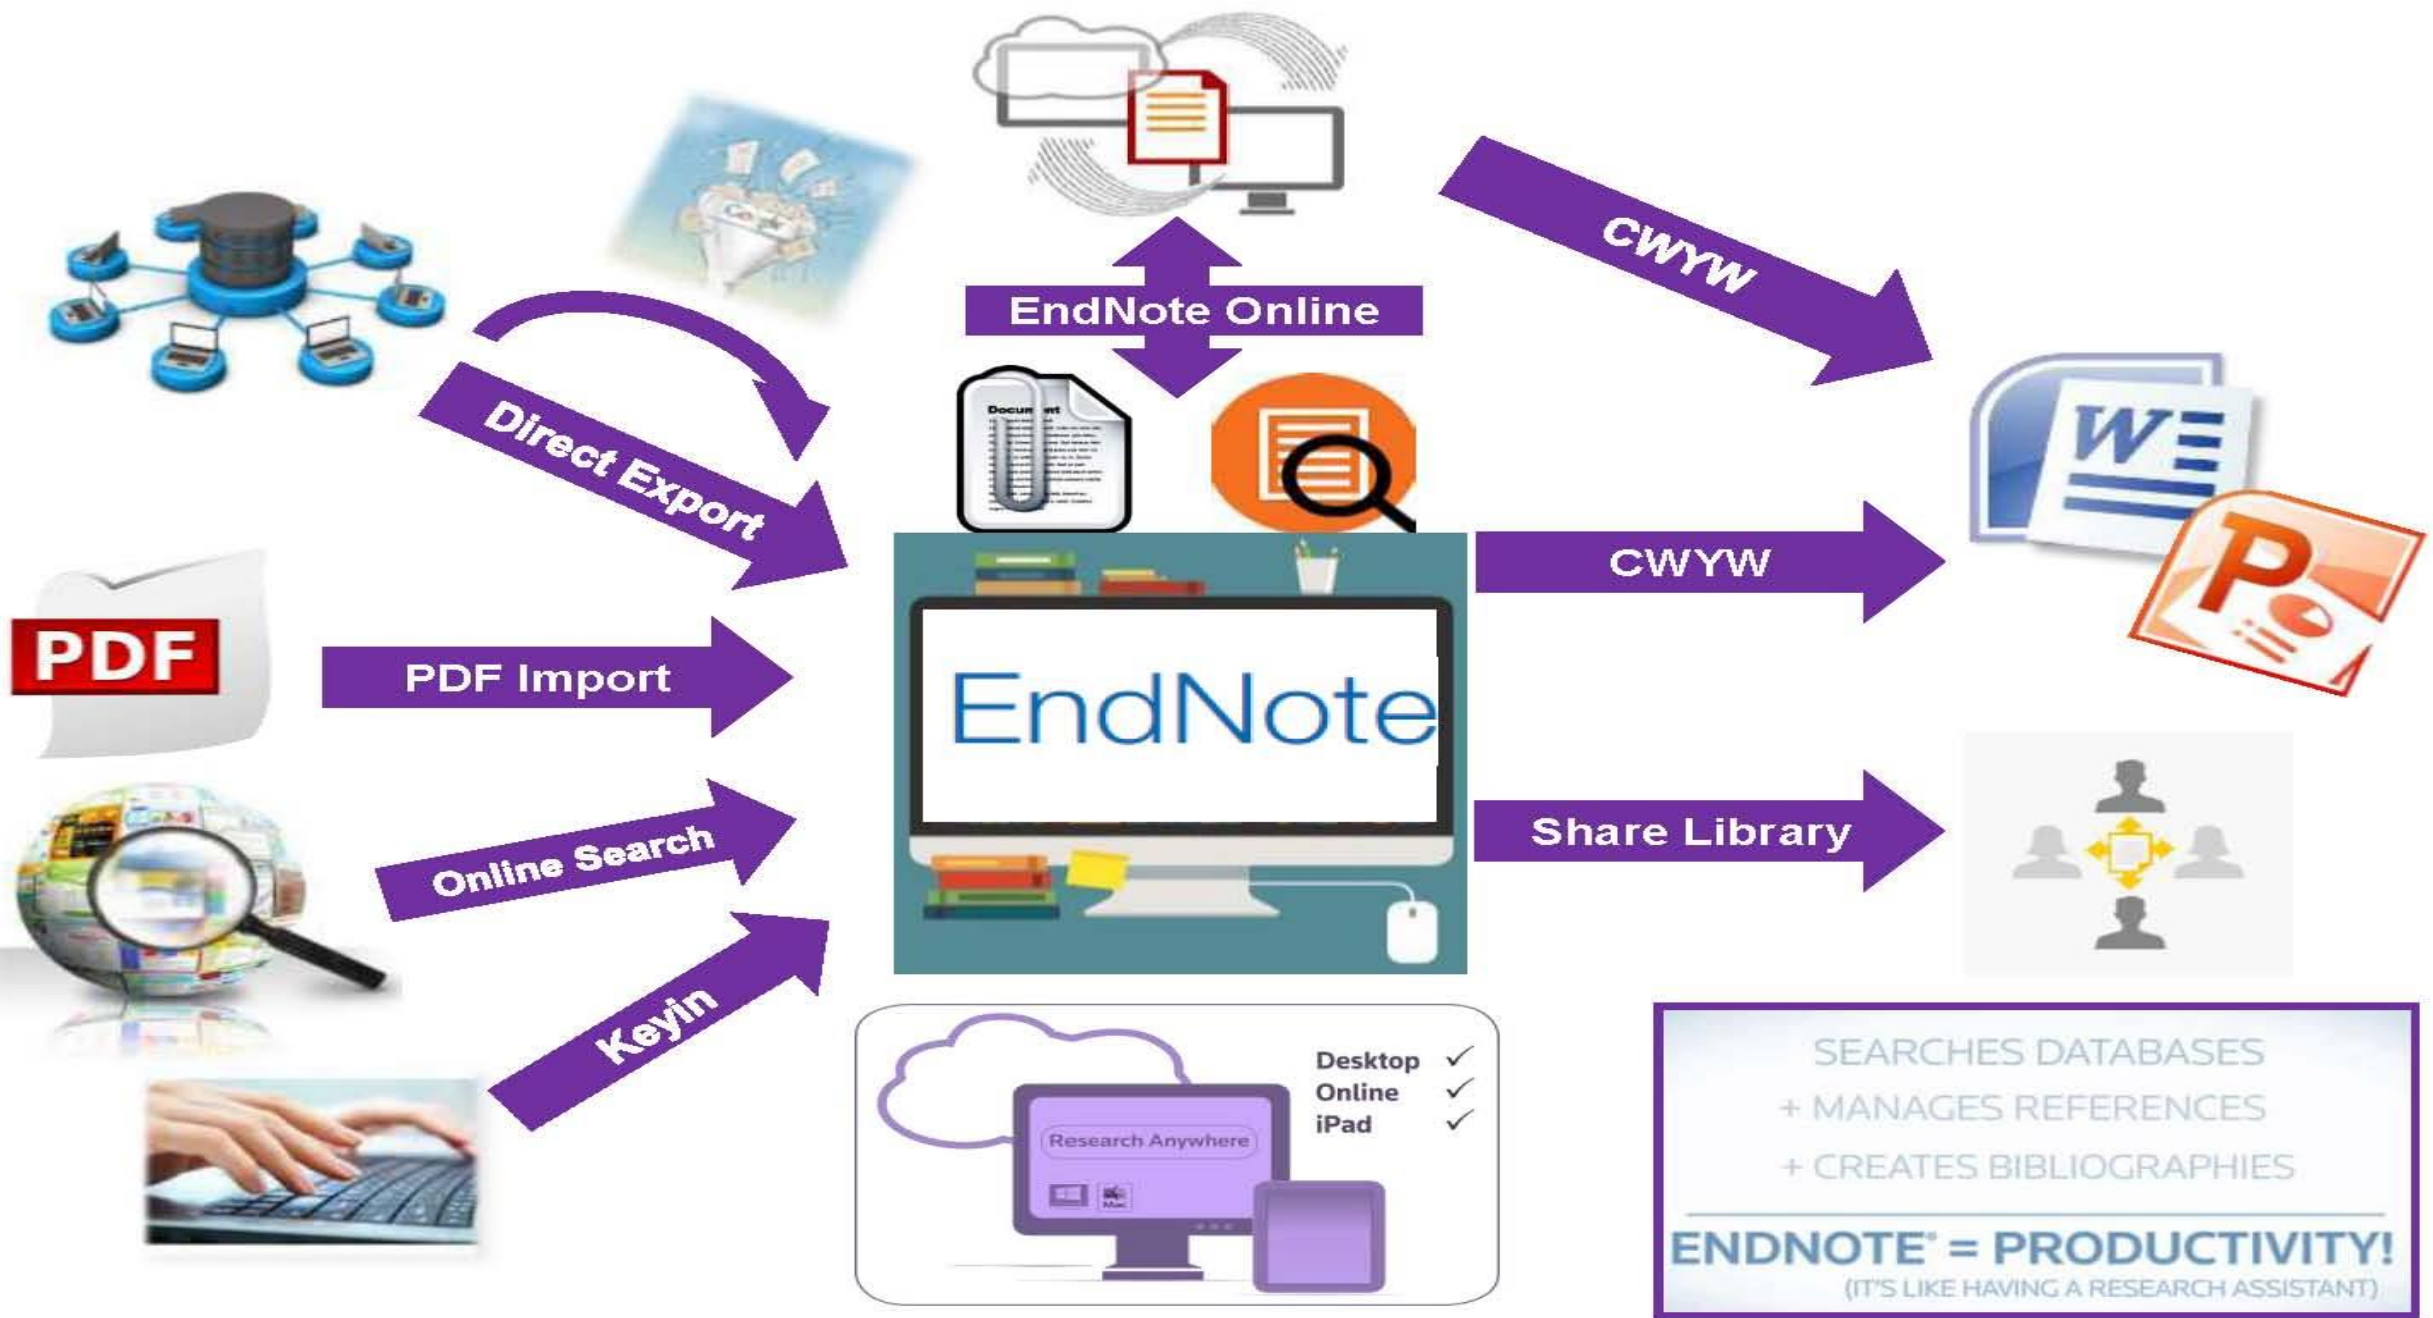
EndNote Online

CWYW

Direct Export

PDF

PDF Import

Online Search

Keyin

EndNote

CWYW

Share Library

Desktop ✓
Online ✓
iPad ✓

Research Anywhere

SEARCHES DATABASES
+ MANAGES REFERENCES
+ CREATES BIBLIOGRAPHIES

ENDNOTE® = PRODUCTIVITY!
(IT'S LIKE HAVING A RESEARCH ASSISTANT)